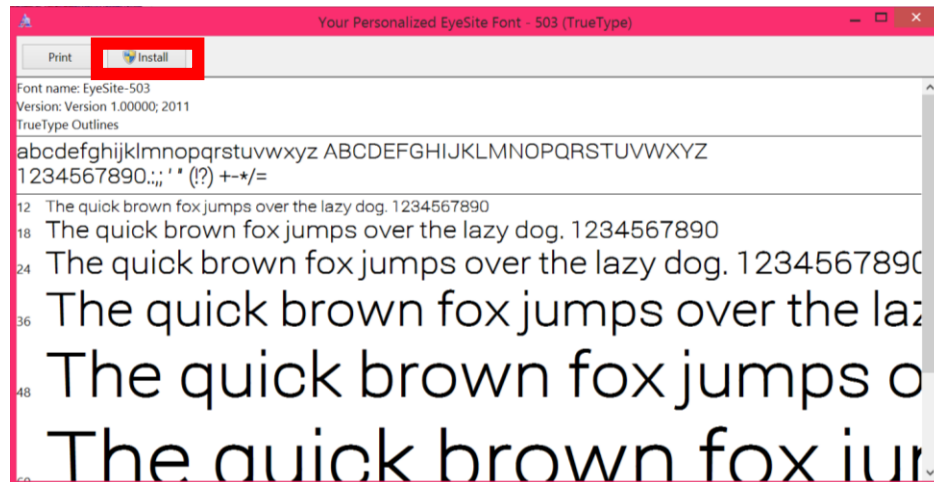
Your Personalized EyeSite Font - 503 (TrueType)

Print
Install

Font name: EyeSite-503
Version: Version 1.00000; 2011
TrueType Outlines

abcdefghijklmnopqrstuvwxyz ABCDEFGHIJKLMNOPQRSTUVWXYZ
1234567890.:;' " (!?) +-*/=

12 The quick brown fox jumps over the lazy dog. 1234567890
18 The quick brown fox jumps over the lazy dog. 1234567890
24 The quick brown fox jumps over the lazy dog. 123456789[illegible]
36 The quick brown fox jumps over the la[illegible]
48 The quick brown fox jumps o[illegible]
The quick brown fox ju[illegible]